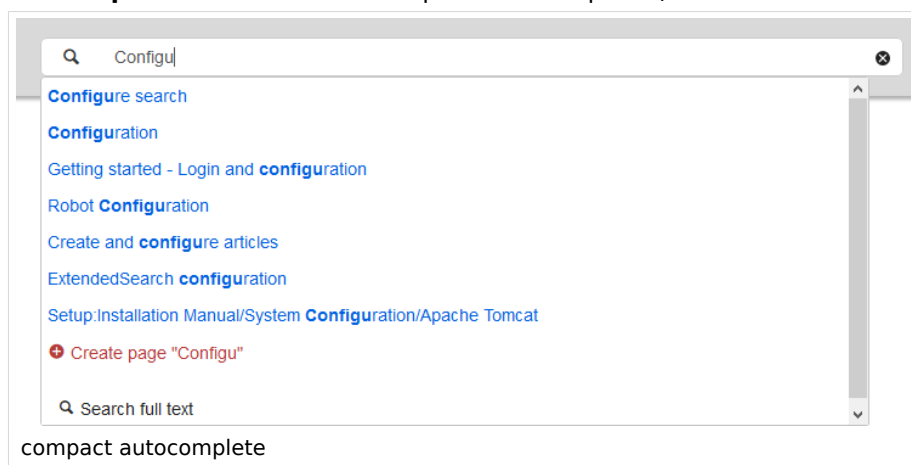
Configu

Configure search

Configuration

Getting started - Login and configuration

Robot Configuration

Create and configure articles

ExtendedSearch configuration

Setup:Installation Manual/System Configuration/Apache Tomcat

Create page "Configu"

Search full text

compact autocomplete